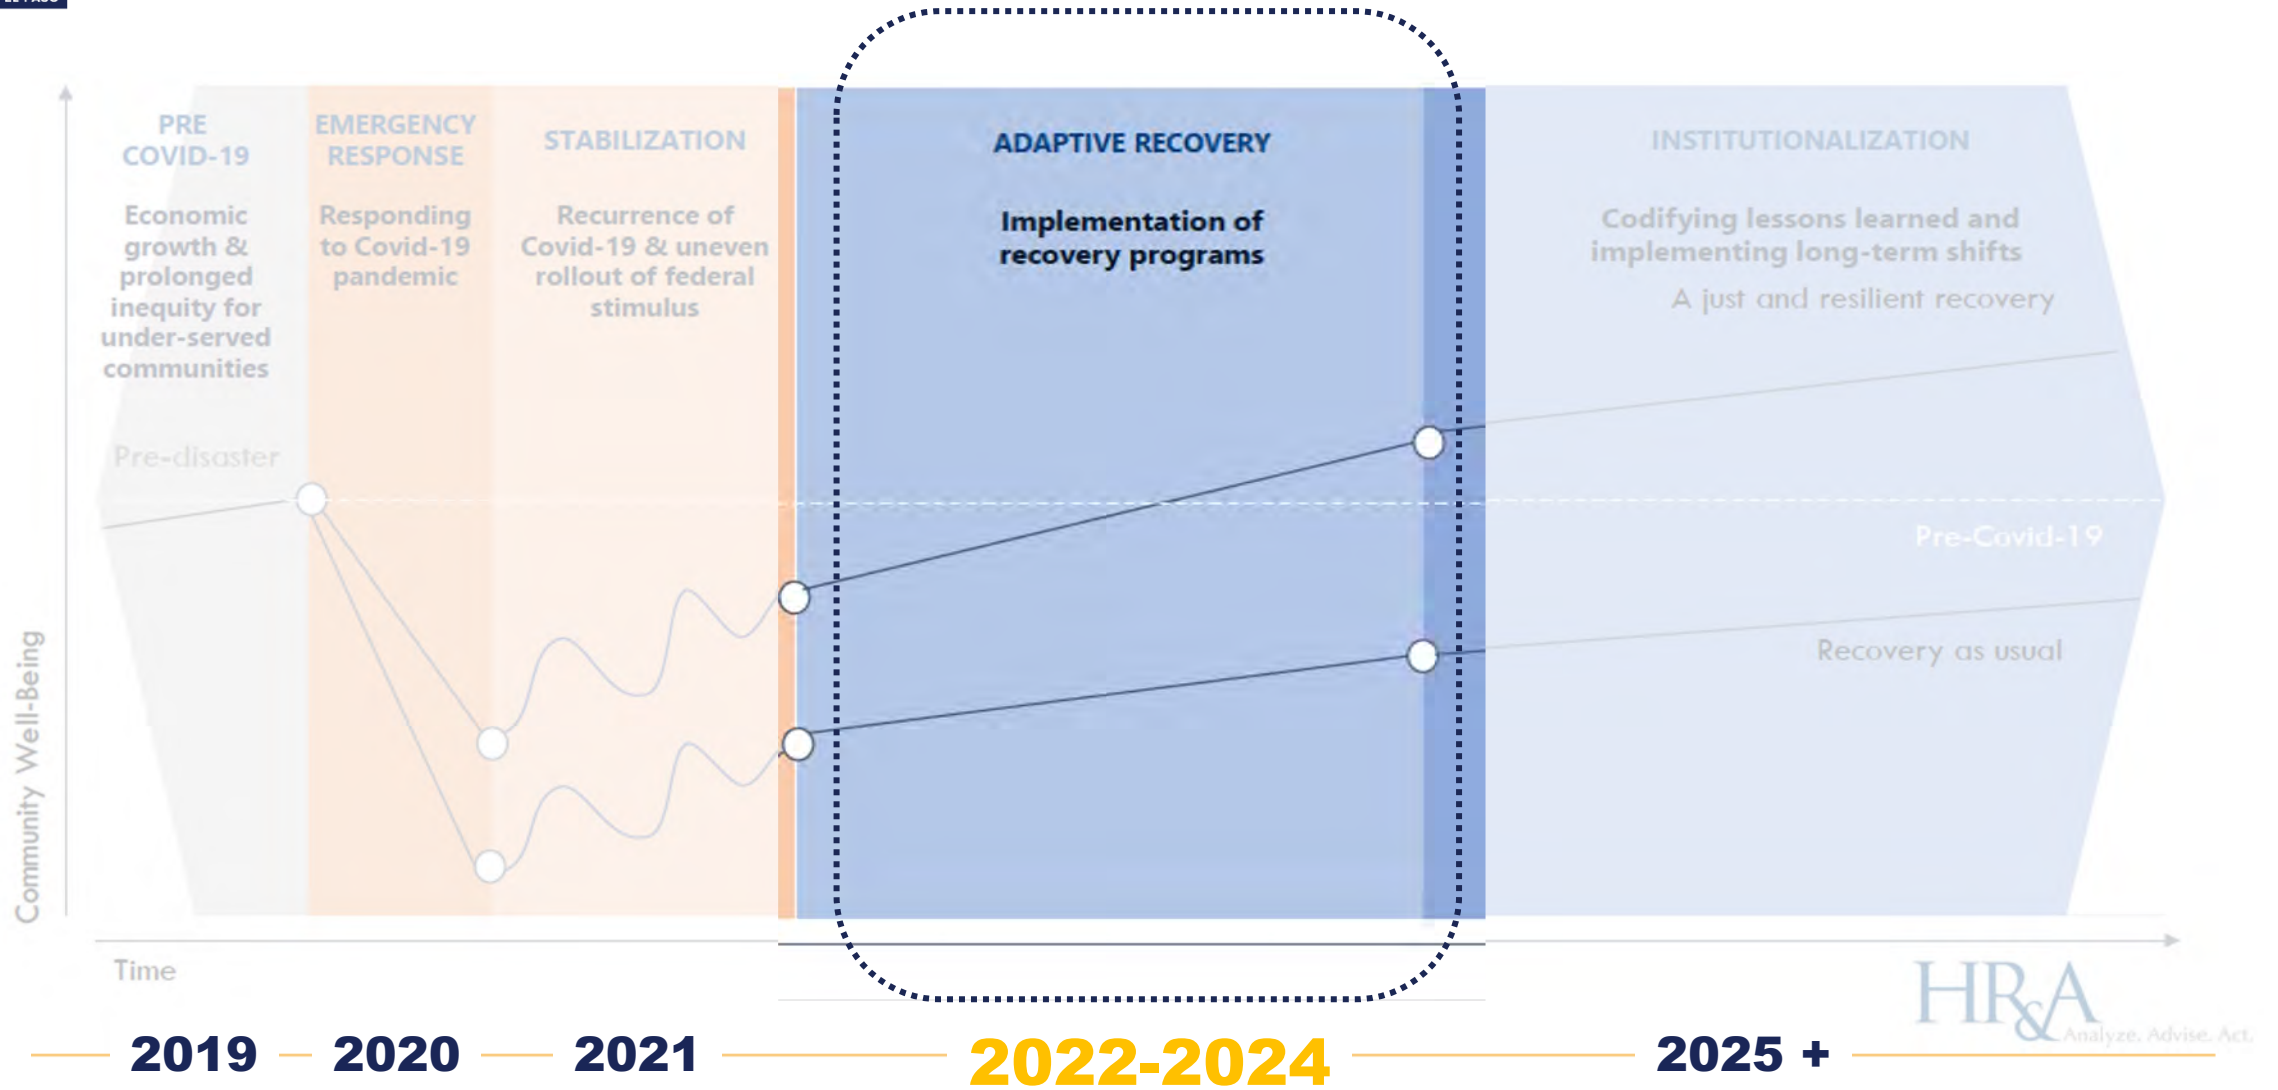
PRE COVID-19

Economic growth & prolonged inequity for under-served communities

EMERGENCY RESPONSE

Responding to Covid-19 pandemic

STABILIZATION

Recurrence of Covid-19 & uneven rollout of federal stimulus

ADAPTIVE RECOVERY

Implementation of recovery programs

INSTITUTIONALIZATION

Codifying lessons learned and implementing long-term shifts

A just and resilient recovery

Pre-disaster

Pre-Covid-19

Recovery as usual

Community Well-Being

Time

HR&A Analyze. Advise. Act.

2019 2020 2021 2022-2024 2025 +